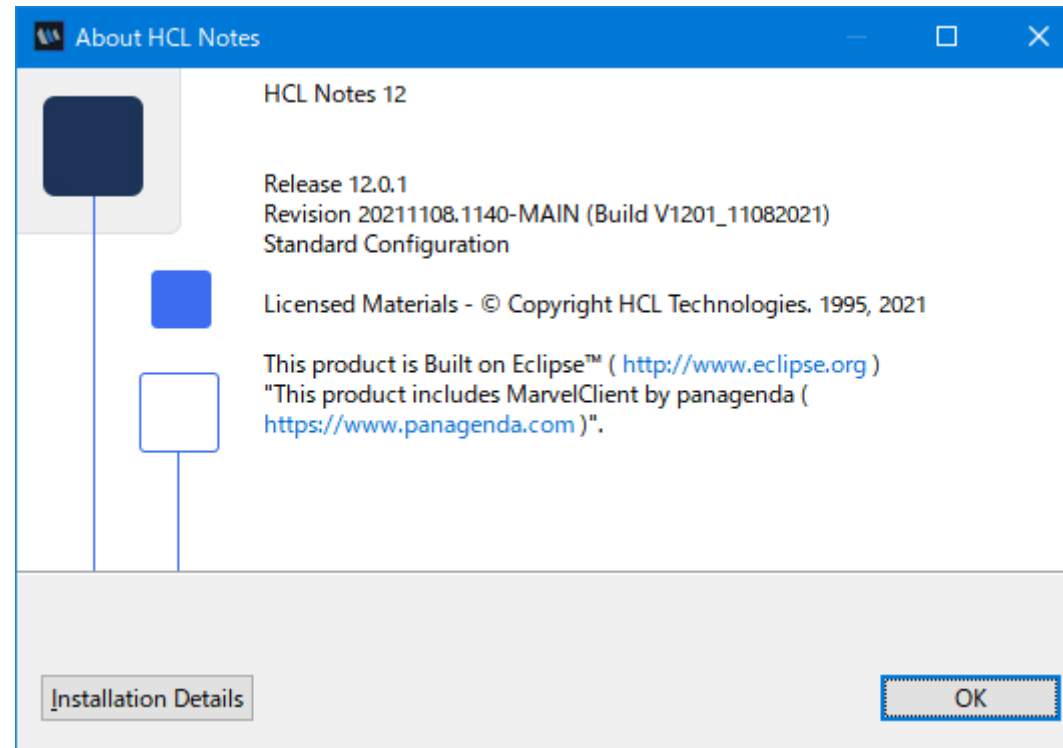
About HCL Notes

HCL Notes 12

Release 12.0.1
Revision 20211108.1140-MAIN (Build V1201_11082021)
Standard Configuration

Licensed Materials - © Copyright HCL Technologies. 1995, 2021

This product is Built on Eclipse™ ( http://www.eclipse.org )
"This product includes MarvelClient by panagenda ( https://www.panagenda.com )".

Installation Details

OK